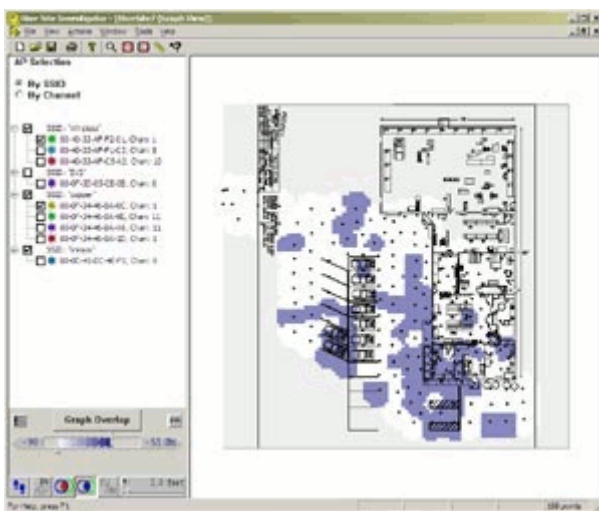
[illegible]
File View Actions Window Tools Help
AP Selection
By SSID
By Channel
SSID: "Wireless"
00-40-96-AP-F2-D1, Chan: 1
00-40-96-AP-C-C3, Chan: 6
00-40-96-AP-C5-12, Chan: 10
SSID: "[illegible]"
00-0F-3D-03-CE-0E, Chan: 6
SSID: "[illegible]"
00-0F-24-40-0A-0C, Chan: 1
00-0F-24-40-0A-0E, Chan: 11
00-0F-24-40-0A-0A, Chan: 11
00-0F-24-40-0A-0D, Chan: 11
SSID: "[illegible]"
00-00-40-CC-4E-F1, Chan: 6
Graph Overlap
-90
-55 dBm
2.0 feet
For Help, press F1
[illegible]